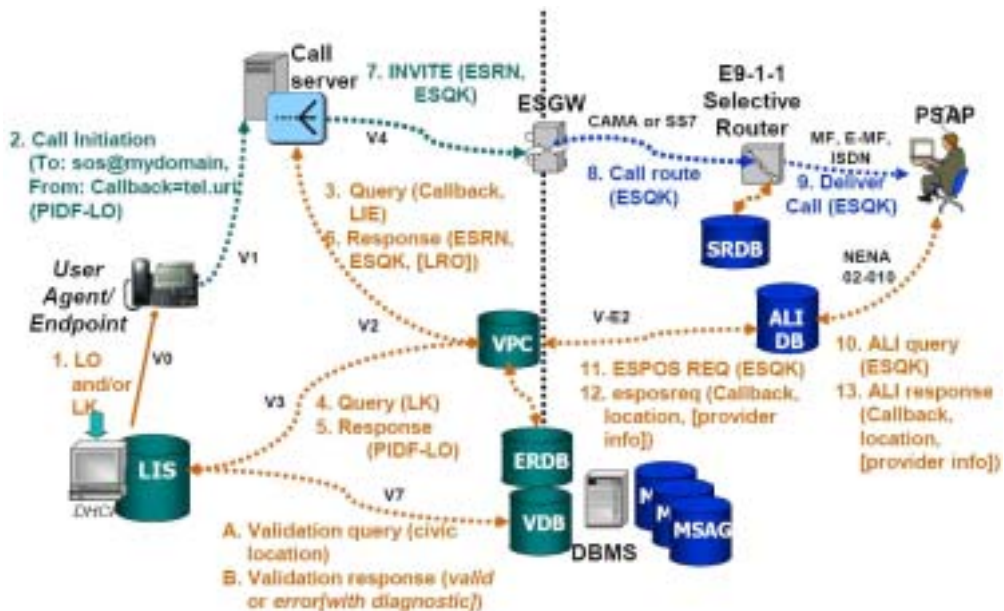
Call server

7. INVITE (ESRN, ESQK)

ESGW

E9-1-1 Selective Router

PSAP

2. Call Initiation (To: sos@mydomain, From: Callback=tel.uri (PIDF-LO)

V4

CAMA or SS7

MF, E-MF, ISDN

8. Call route (ESQK)

9. Deliver Call (ESQK)

3. Query (Callback, LIE)

6. Response (ESRN, ESQK, [LRO])

SRDB

V1

User Agent/ Endpoint

NENA 02-010

V2

VPC

V-E2

ALI DB

10. ALI query (ESQK)

13. ALI response (Callback, location, [provider info])

1. LO and/or LK

V0

11. ESPOS REQ (ESQK)

12. esposreq (Callback, location, [provider info])

V3

4. Query (LK)

5. Response (PIDF-LO)

ERDB

LIS

DHCP

V7

VDB

DBMS

M

M

MSAG

A. Validation query (civic location)

B. Validation response (valid or error[with diagnostic])